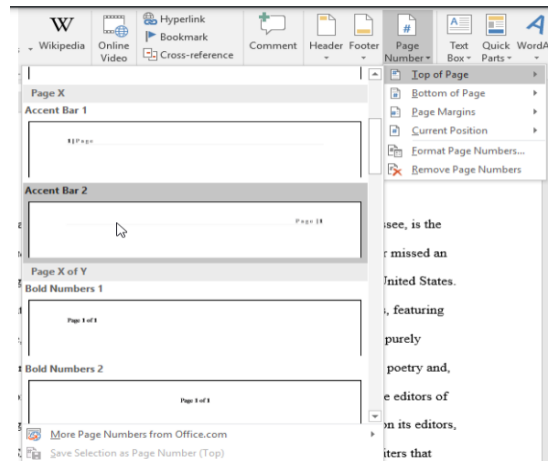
Wikipedia
Online Video
Hyperlink
Bookmark
Cross-reference
Comment
Header
Footer
Page Number
Text Box
Quick Parts
WordA

Page X
Accent Bar 1
1 | Page
Accent Bar 2
Page | 1
Page X of Y
Bold Numbers 1
Page 1 of 1
Bold Numbers 2
Page 1 of 1
More Page Numbers from Office.com
Save Selection as Page Number (Top)

Top of Page
Bottom of Page
Page Margins
Current Position
Format Page Numbers...
Remove Page Numbers

ssee, is the
r missed an
United States.
, featuring
purely
poetry and,
e editors of
on its editors,
nters that